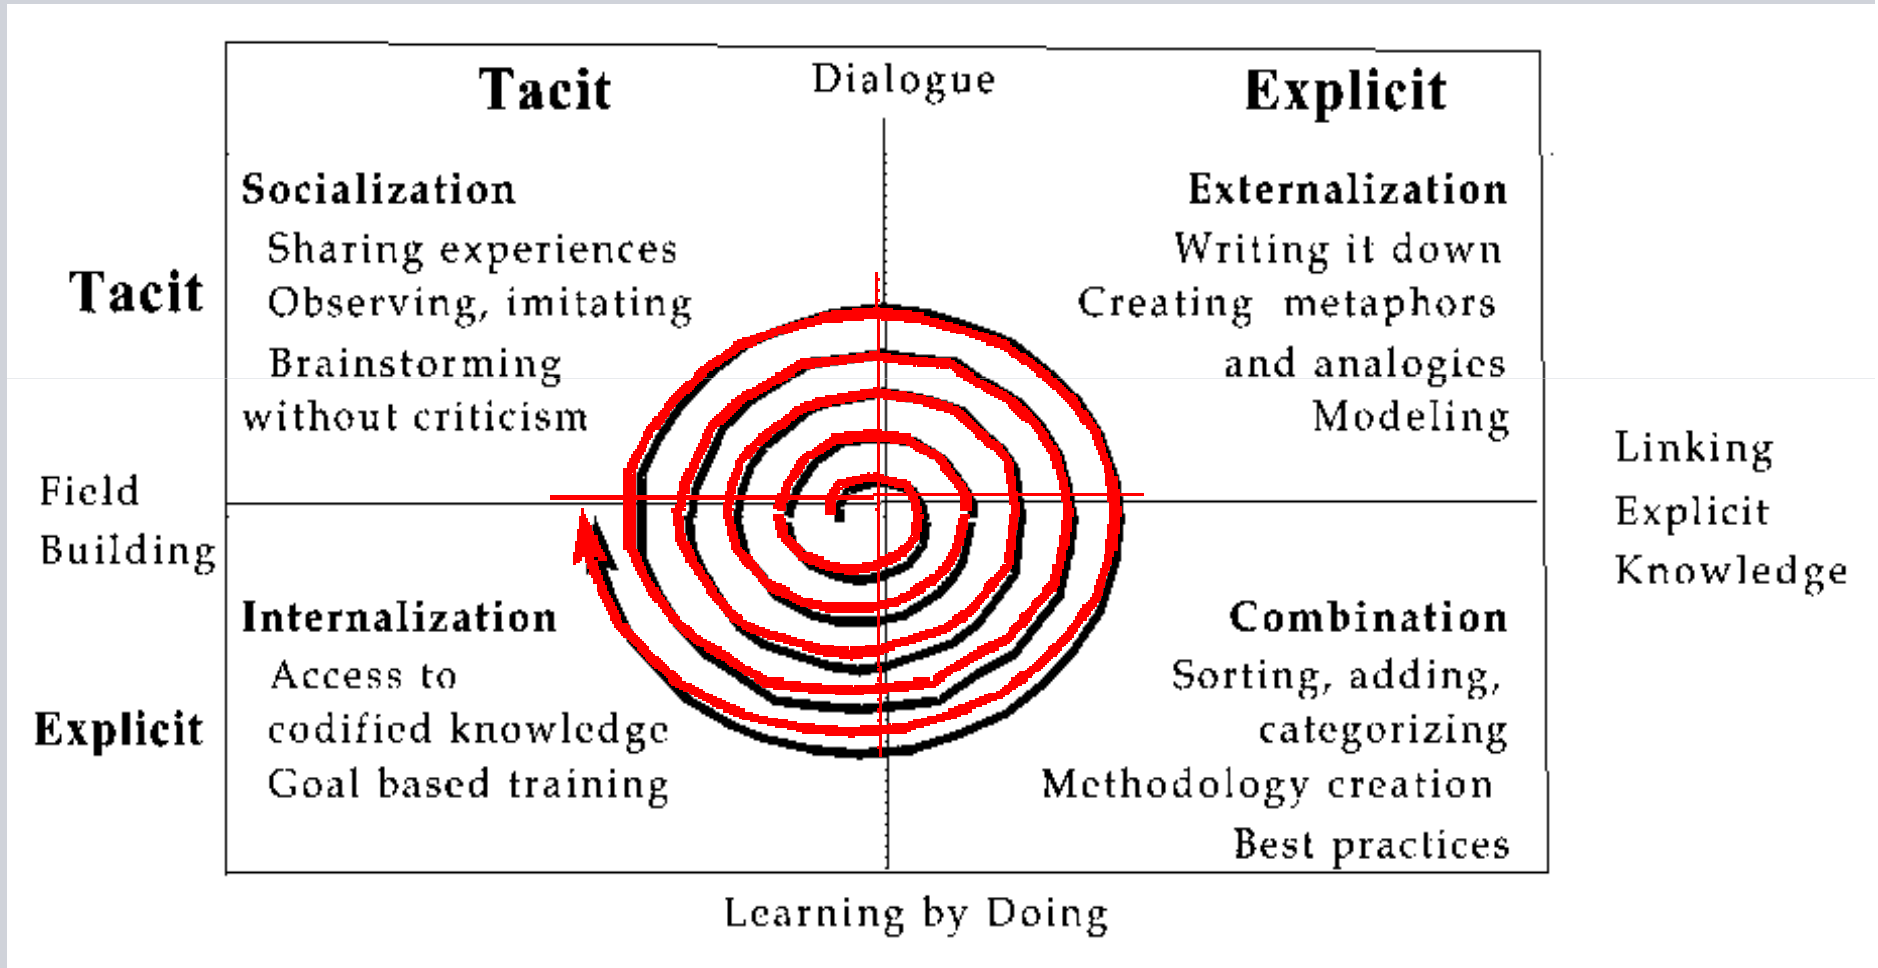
Tacit

Dialogue

Explicit

Tacit

Socialization
Sharing experiences
Observing, imitating
Brainstorming without criticism

Externalization
Writing it down
Creating metaphors and analogies
Modeling

Field Building

Linking Explicit Knowledge

Explicit

Internalization
Access to codified knowledge
Goal based training

Combination
Sorting, adding, categorizing
Methodology creation
Best practices

Learning by Doing